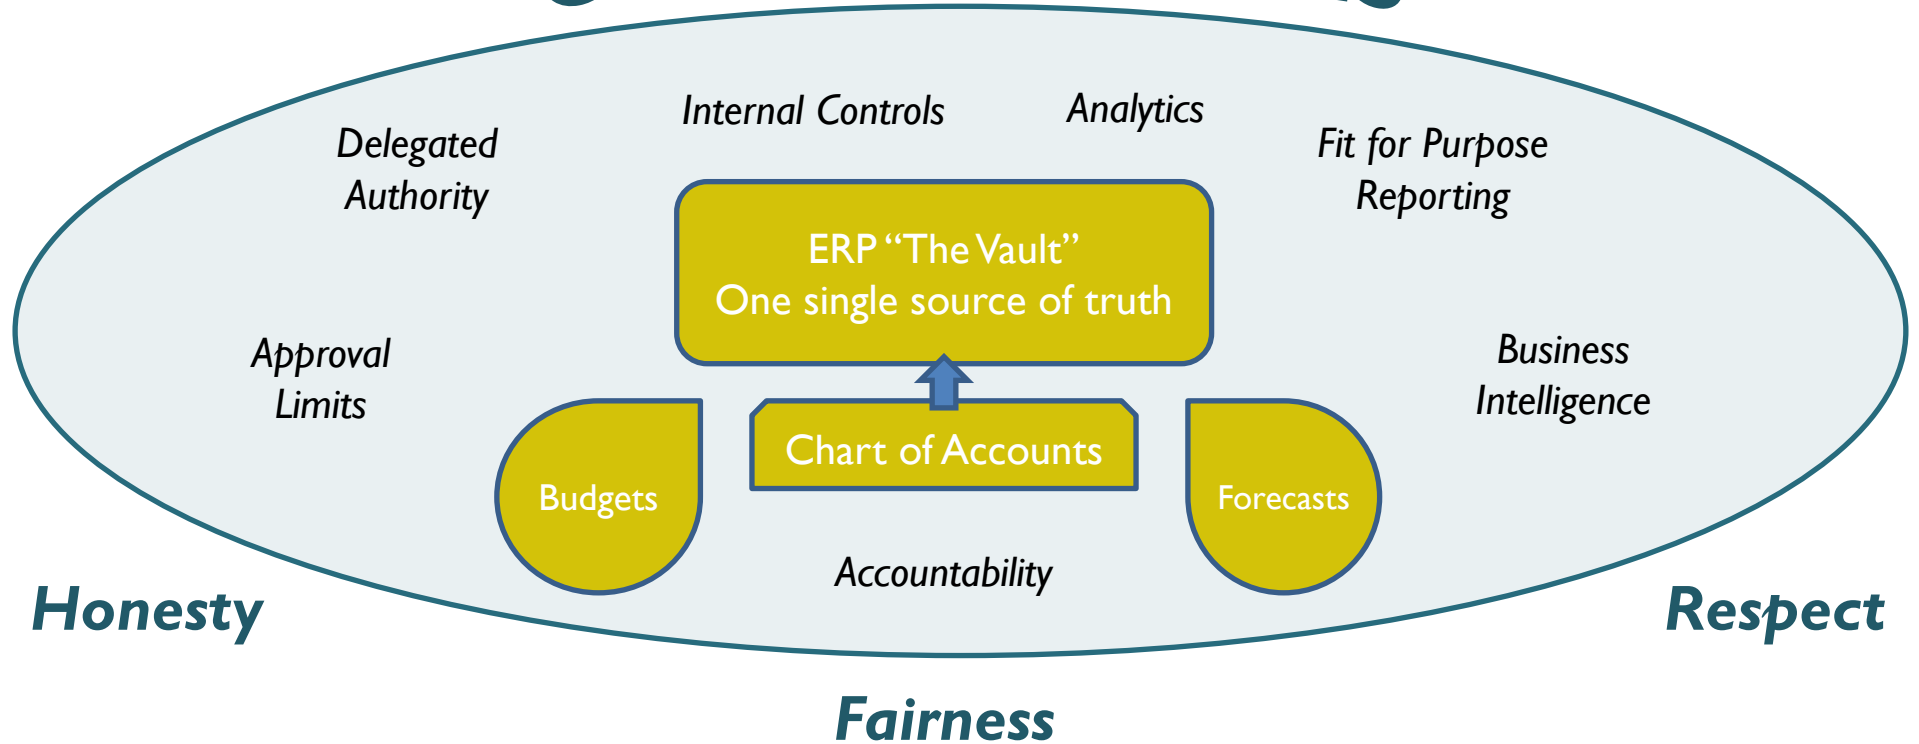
Internal Controls

Analytics

Delegated Authority

Fit for Purpose Reporting

ERP "The Vault"
One single source of truth

Approval Limits

Business Intelligence

Budgets

Chart of Accounts

Forecasts

Accountability

Honesty

Respect

Fairness